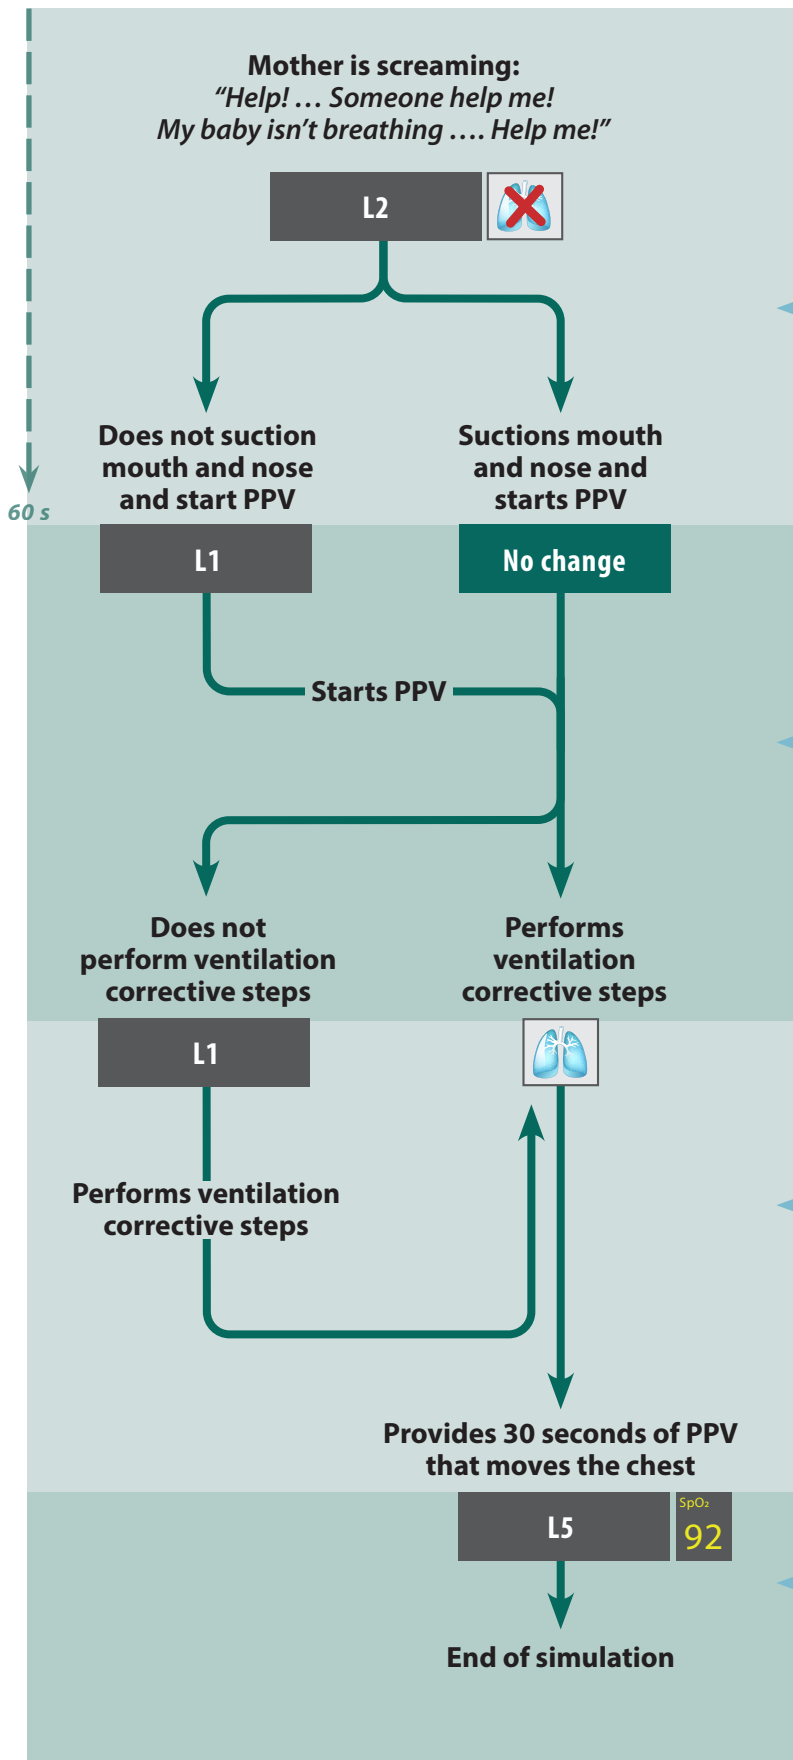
Mother is screaming:
“Help! … Someone help me!
My baby isn’t breathing …. Help me!”

L2

Does not suction mouth and nose and start PPV

Suctions mouth and nose and starts PPV

60 s

L1

No change

Starts PPV

Does not perform ventilation corrective steps

Performs ventilation corrective steps

L1

Performs ventilation corrective steps

Provides 30 seconds of PPV that moves the chest

L5

SpO₂
92

End of simulation